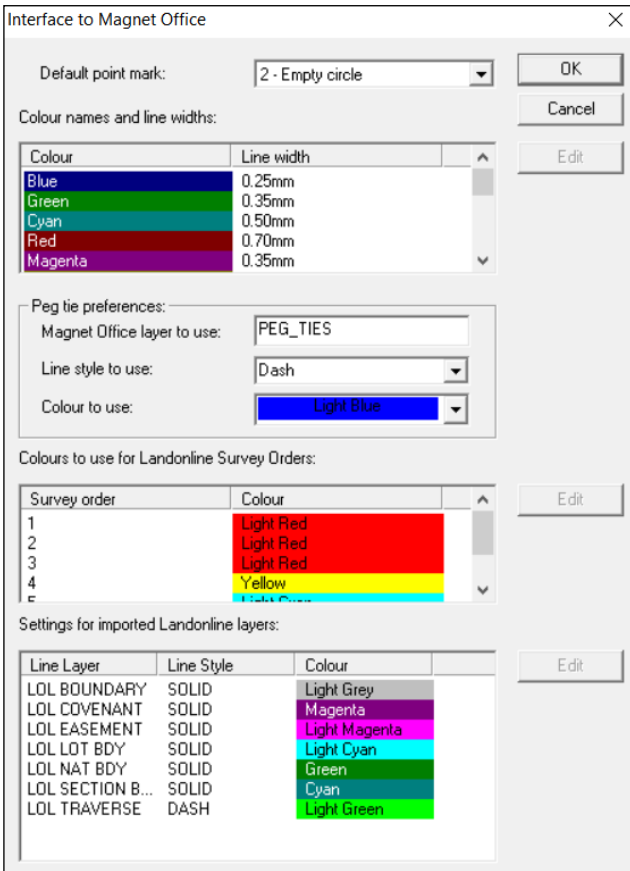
Interface to Magnet Office

Default point mark: 2 - Empty circle

OK

Cancel

Colour names and line widths:

| Colour | Line width |
|---|---|
| Blue | 0.25mm |
| Green | 0.35mm |
| Cyan | 0.50mm |
| Red | 0.70mm |
| Magenta | 0.35mm |

Edit

Peg tie preferences:

Magnet Office layer to use: PEG_TIES

Line style to use: Dash

Colour to use: Light Blue

Colours to use for Landonline Survey Orders:

| Survey order | Colour |
|---|---|
| 1 | Light Red |
| 2 | Light Red |
| 3 | Light Red |
| 4 | Yellow |
| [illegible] | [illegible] |

Edit

Settings for imported Landonline layers:

| Line Layer | Line Style | Colour |
|---|---|---|
| LOL BOUNDARY | SOLID | Light Grey |
| LOL COVENANT | SOLID | Magenta |
| LOL EASEMENT | SOLID | Light Magenta |
| LOL LOT BDY | SOLID | Light Cyan |
| LOL NAT BDY | SOLID | Green |
| LOL SECTION B... | SOLID | Cyan |
| LOL TRAVERSE | DASH | Light Green |

Edit